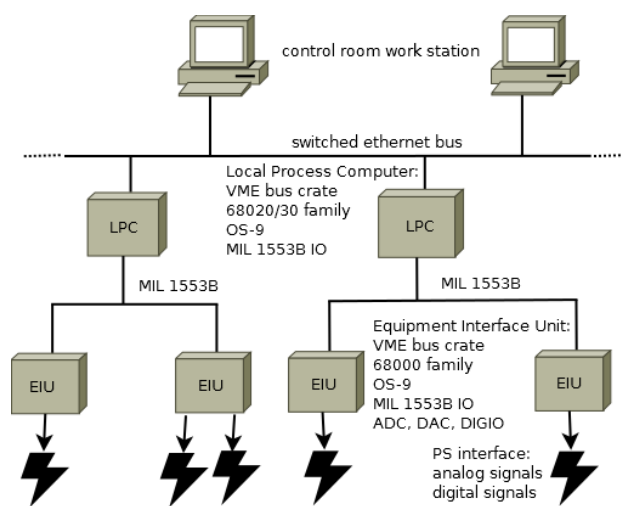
control room work station

switched ethernet bus

Local Process Computer:
VME bus crate
68020/30 family
OS-9
MIL 1553B IO

LPC

LPC

MIL 1553B

MIL 1553B

Equipment Interface Unit:
VME bus crate
68000 family
OS-9
MIL 1553B IO
ADC, DAC, DIGIO

EIU

EIU

EIU

EIU

PS interface:
analog signals
digital signals